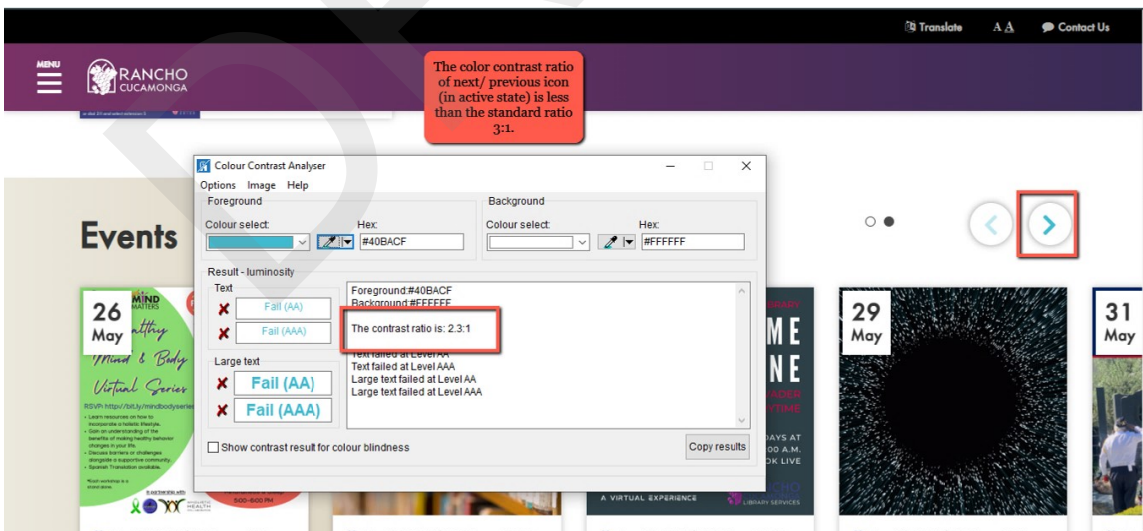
Translate AA Contact Us

MENU

RANCHO CUCAMONGA

The color contrast ratio of next/ previous icon (in active state) is less than the standard ratio 3:1.

Colour Contrast Analyser

Options Image Help

Foreground

Colour select:

Hex:

#40BACF

Background

Colour select:

Hex:

#FFFFFF

Result - luminosity

Text

Fail (AA)

Fail (AAA)

Large text

Fail (AA)

Fail (AAA)

Foreground:#40BACF
Background:#FFFFFF

The contrast ratio is: 2.3:1

Text failed at Level AA
Text failed at Level AAA
Large text failed at Level AA
Large text failed at Level AAA

Show contrast result for colour blindness

Copy results

Events

26 May

MIND MATTERS

Healthy Mind & Body Virtual Series

RSVP: http://bit.ly/mindbodyseries

5:00-6:00 PM

HEALTH

ME NE

DAYS AT 00 A.M. OK LIVE

A VIRTUAL EXPERIENCE

LIBRARY SERVICES

29 May

31 May